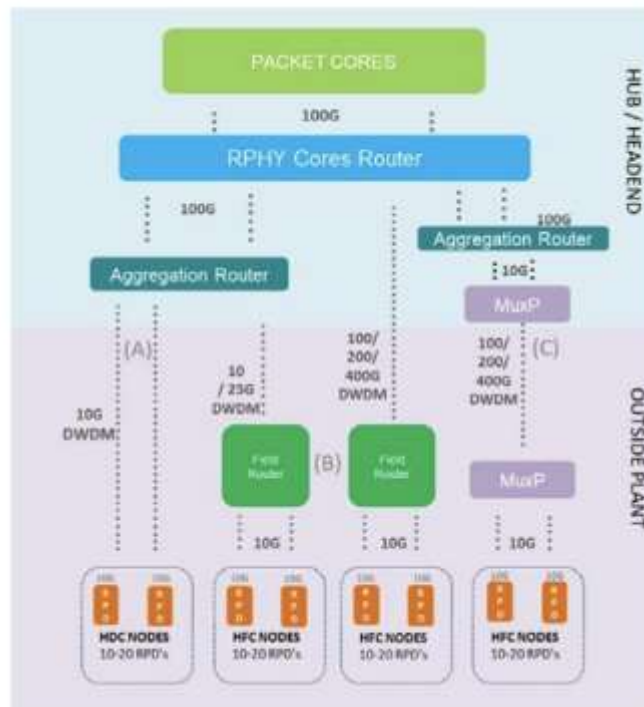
PACKET CORES

100G

RPHY Cores Router

HUB / HEADEND

100G

100G

Aggregation Router

Aggregation Router

10G

MuxP

(A)

10G DWDM

10 / 25G DWDM

100/ 200/ 400G DWDM

100/ 200/ 400G DWDM

(C)

OUTSIDE PLANT

Field Router

(B)

Field Router

MuxP

10G

10G

10G

10G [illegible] 10G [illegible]

MDC NODES 10-20 RPD's

10G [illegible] 10G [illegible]

HFC NODES 10-20 RPD's

10G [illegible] 10G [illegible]

HFC NODES 10-20 RPD's

10G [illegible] 10G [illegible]

HFC NODES 10-20 RPD's